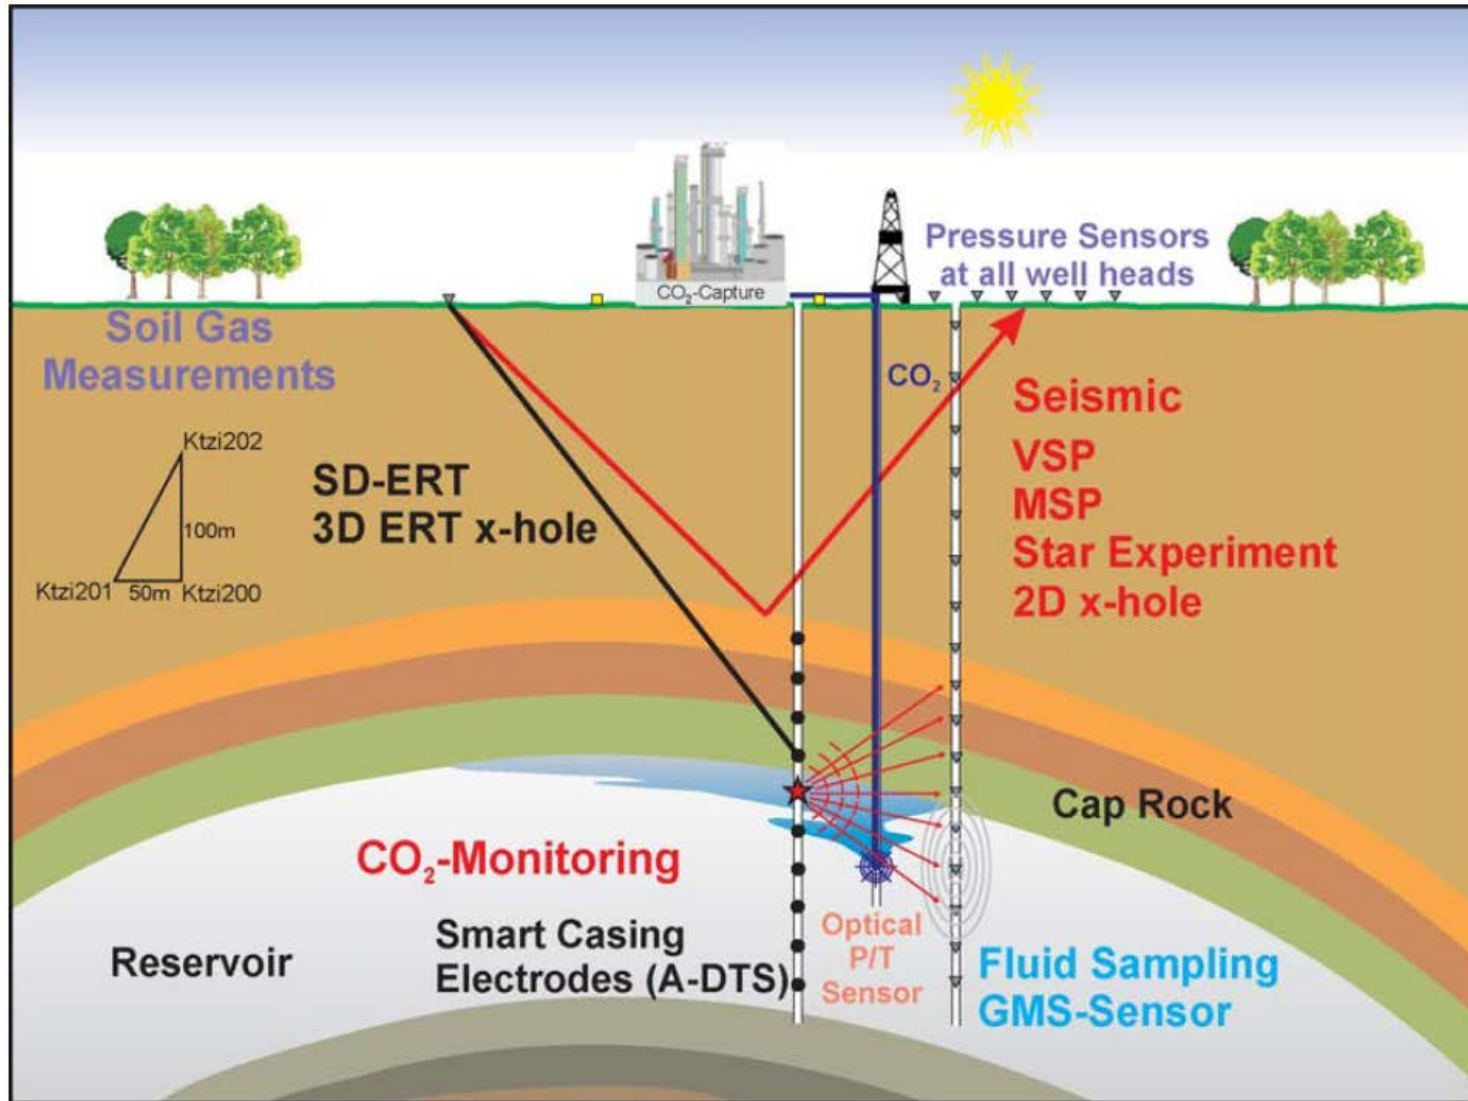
$CO_2$-Capture

Pressure Sensors at all well heads

Soil Gas Measurements

$CO_2$

Seismic

VSP

MSP

Star Experiment

2D x-hole

Ktzi202

100m

Ktzi201

50m

Ktzi200

SD-ERT

3D ERT x-hole

Cap Rock

$CO_2$-Monitoring

Reservoir

Smart Casing Electrodes (A-DTS)

Optical P/T Sensor

Fluid Sampling GMS-Sensor